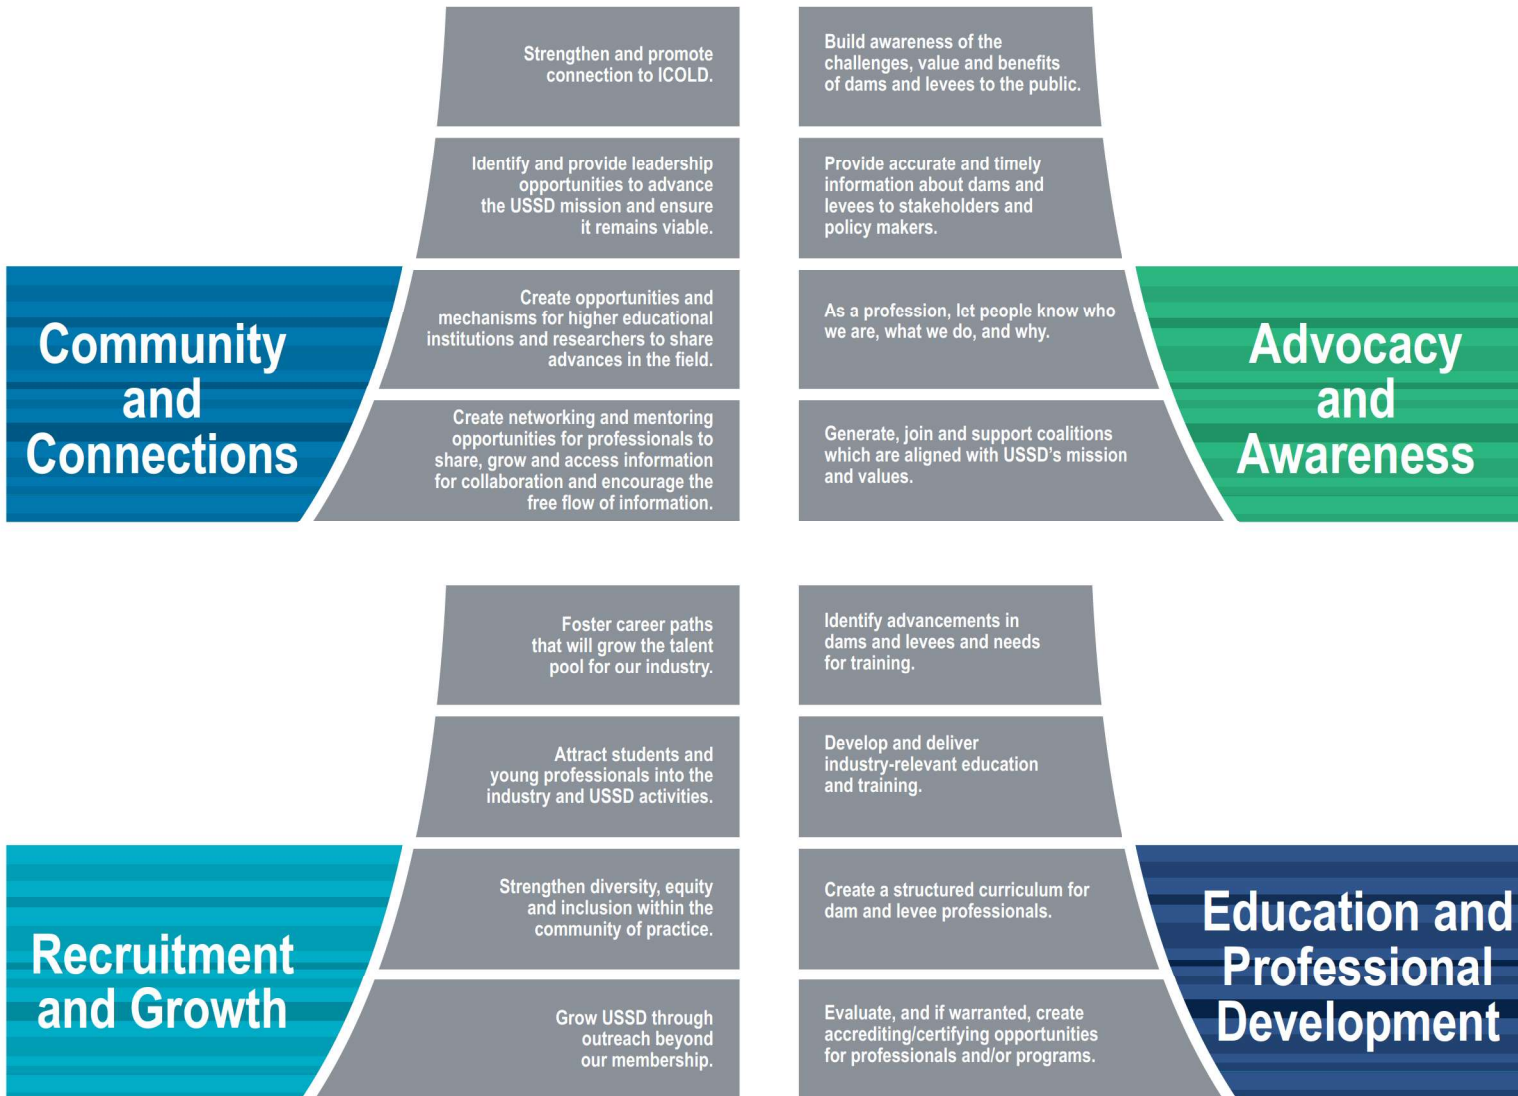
Strengthen and promote connection to ICOLD.

Identify and provide leadership opportunities to advance the USSD mission and ensure it remains viable.

Create opportunities and mechanisms for higher educational institutions and researchers to share advances in the field.

Create networking and mentoring opportunities for professionals to share, grow and access information for collaboration and encourage the free flow of information.

Community and Connections

Build awareness of the challenges, value and benefits of dams and levees to the public.

Provide accurate and timely information about dams and levees to stakeholders and policy makers.

As a profession, let people know who we are, what we do, and why.

Generate, join and support coalitions which are aligned with USSD's mission and values.

Advocacy and Awareness

Foster career paths that will grow the talent pool for our industry.

Attract students and young professionals into the industry and USSD activities.

Strengthen diversity, equity and inclusion within the community of practice.

Grow USSD through outreach beyond our membership.

Recruitment and Growth

Identify advancements in dams and levees and needs for training.

Develop and deliver industry-relevant education and training.

Create a structured curriculum for dam and levee professionals.

Evaluate, and if warranted, create accrediting/certifying opportunities for professionals and/or programs.

Education and Professional Development